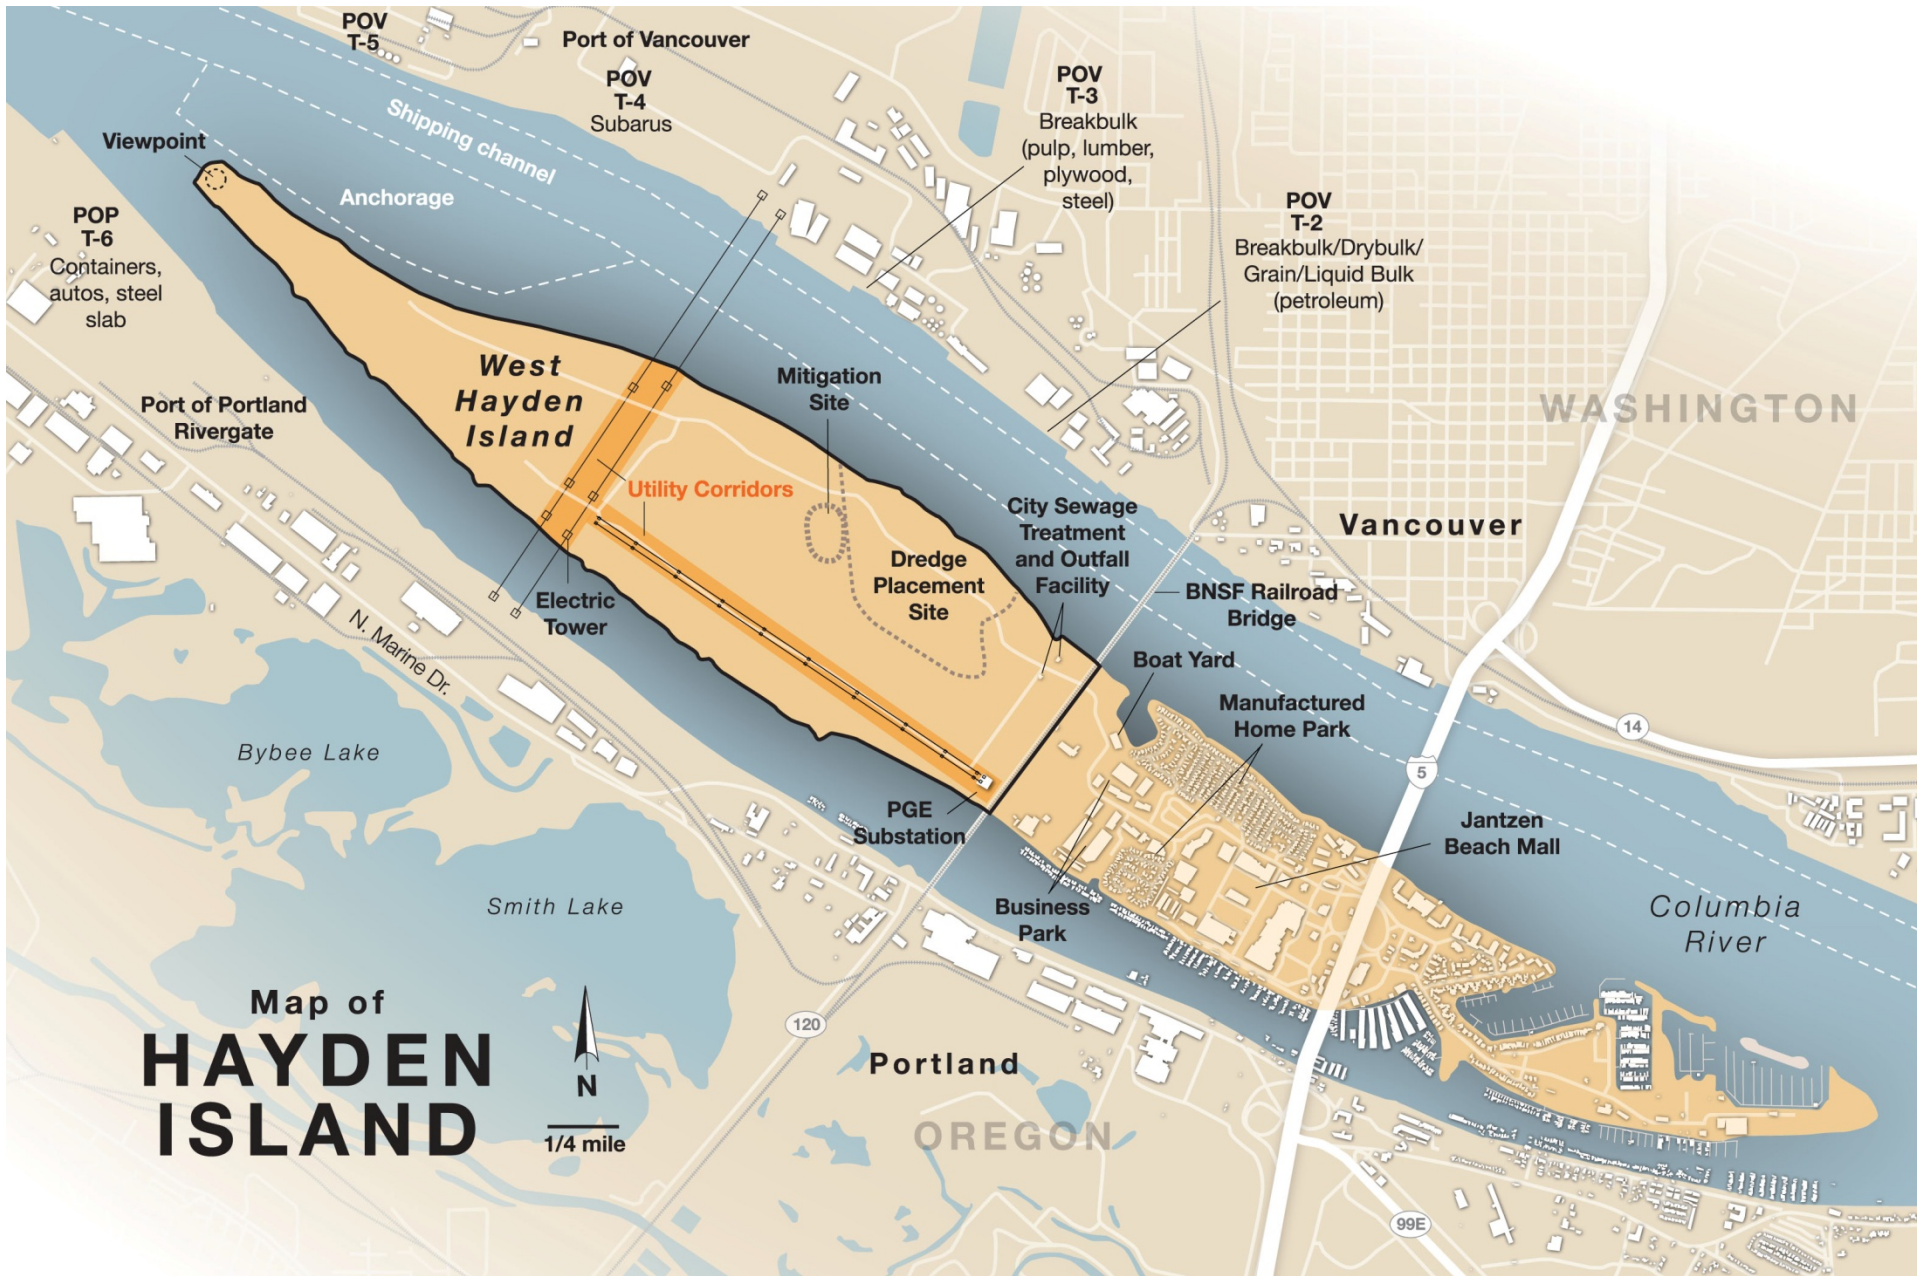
POV T-5

Port of Vancouver

POV T-4 Subarus

POV T-3 Breakbulk (pulp, lumber, plywood, steel)

POV T-2 Breakbulk/Drybulk/ Grain/Liquid Bulk (petroleum)

Viewpoint

Shipping channel

Anchorage

POP T-6 Containers, autos, steel slab

Port of Portland Rivergate

West Hayden Island

Mitigation Site

WASHINGTON

Utility Corridors

Vancouver

City Sewage Treatment and Outfall Facility

Dredge Placement Site

BNSF Railroad Bridge

Electric Tower

N. Marine Dr.

Boat Yard

Manufactured Home Park

14

Bybee Lake

5

PGE Substation

Jantzen Beach Mall

Columbia River

Smith Lake

Business Park

Map of HAYDEN ISLAND

N

1/4 mile

120

Portland

OREGON

99E